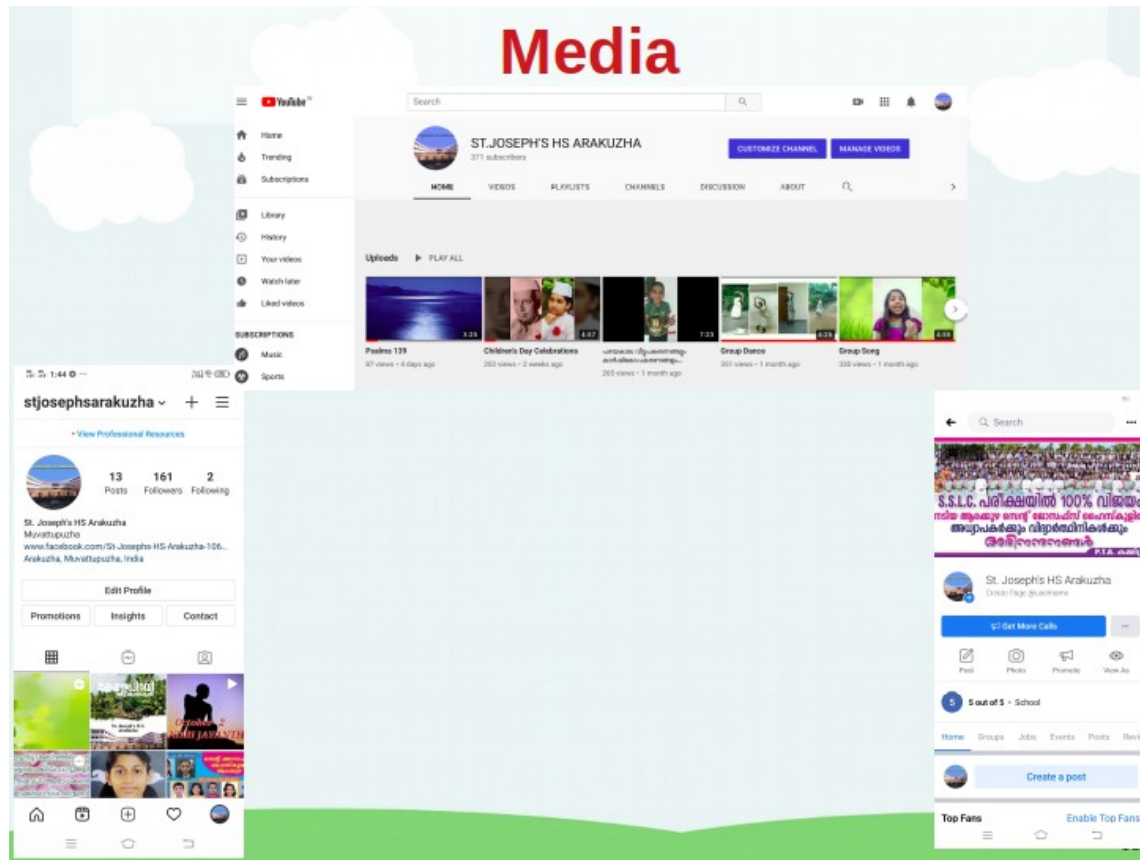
Media

YouTube

Search

Home
Trending
Subscriptions
Library
History
Your videos
Watch later
Liked videos
SUBSCRIPTIONS
Music
Sports

ST.JOSEPH'S HS ARAKUZHA
371 subscribers

CUSTOMIZE CHANNEL
MANAGE VIDEOS

HOME
VIDEOS
PLAYLISTS
CHANNELS
DISCUSSION
ABOUT

Uploads
PLAY ALL

3:26
Psalms 139
97 views • 4 days ago

4:57
Children's Day Celebrations
282 views • 2 weeks ago

7:33
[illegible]
265 views • 1 month ago

4:35
Group Dance
351 views • 1 month ago

4:55
Group Song
330 views • 1 month ago

1:44

stjosephsarakuzha
View Professional Resources
13 Posts
161 Followers
2 Following
St. Joseph's HS Arakuzha
Muvattupuzha
www.facebook.com/St-Josephs-HS-Arakuzha-106...
Arakuzha, Muvattupuzha, India
Edit Profile
Promotions
Insights
Contact

St. Joseph's HS
Arakuzha
October 2
GANDHI JAYANTHI

Search
S.S.L.C. പരീക്ഷയിൽ 100% വിജയം
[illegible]
അധ്യാപകർക്കും വിദ്യാർത്ഥികൾക്കും
അഭിനന്ദനങ്ങൾ
P.T.A. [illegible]
St. Joseph's HS Arakuzha
Create Page @username
Get More Calls
Post
Photo
Promote
View As
5 out of 5 • School
Home
Groups
Jobs
Events
Posts
Revi
Create a post
Top Fans
Enable Top Fans